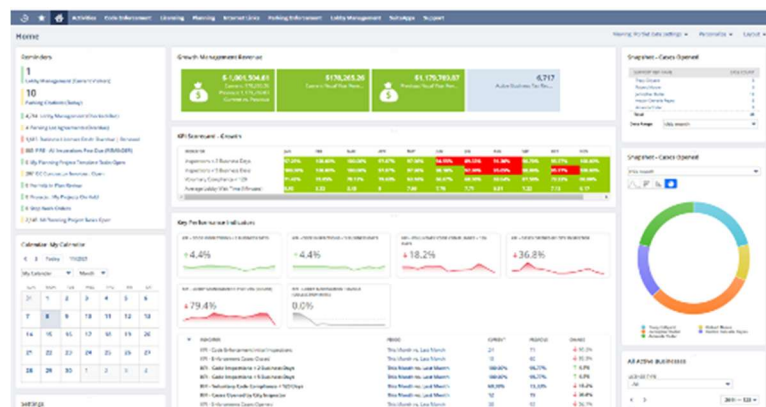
Activities Code Enforcement Licensing Planning Internet Links Parking Enforcement Utility Management SubApps Support

Home

Reminders

1
Utility Management

10
Parking Citations

Calendar My Calendar

Today

My Calendar Month

| 31 | 1 | 2 | 3 | 4 | 5 | 6 |
|---|---|---|---|---|---|---|
| 7 | 8 | 9 | 10 | 11 | 12 | 13 |
| 14 | 15 | 16 | 17 | 18 | 19 | 20 |
| 21 | 22 | 23 | 24 | 25 | 26 | 27 |
| 28 | 29 | 30 | 31 | 1 | 2 | 3 |

Settings

Growth Management Revenue

$1,001,504.61

$178,265.26

$1,170,793.07

6,717

KPI Scorecard - Growth

Key Performance Indicators

4.4%

4.4%

18.2%

36.8%

79.4%

0.0%

Snapshot - Cases Opened

Total

Snapshot - Cases Opened

All Active Businesses